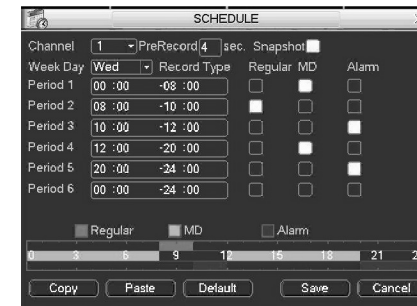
SCHEDULE

Channel 1 PreRecord 4 sec. Snapshot

| Week Day | Wed | Record Type | Regular | MD | Alarm |
|---|---|---|---|---|---|
| Period 1 | 00 :00 | -08 :00 | | | |
| Period 2 | 08 :00 | -10 :00 | | | |
| Period 3 | 10 :00 | -12 :00 | | | |
| Period 4 | 12 :00 | -20 :00 | | | |
| Period 5 | 20 :00 | -24 :00 | | | |
| Period 6 | 00 :00 | -24 :00 | | | |

Regular MD Alarm

0 3 6 9 12 15 18 21 2

Copy Paste Default Save Cancel